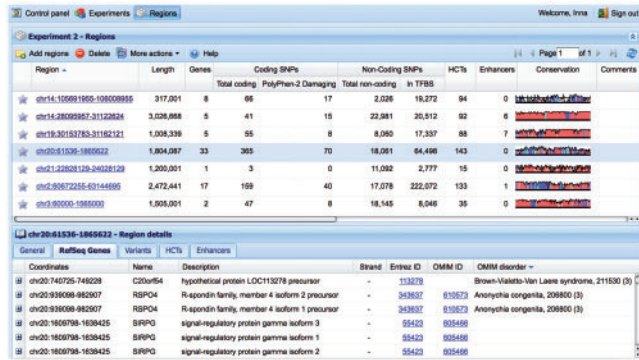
Control panel Experiments Regions

Welcome, Inna Sign out

Experiment 2 - Regions

Add regions Delete More actions Help

Page 1 of 1

| Region | Length | Genes | Coding SNPs Total coding | Coding SNPs PolyPhen-2 Damaging | Non-Coding SNPs Total non-coding | Non-Coding SNPs In TFBS | HCTs | Enhancers | Conservation | Comments |
|---|---|---|---|---|---|---|---|---|---|---|
| chr14:105691955-106008955 | 317,001 | 8 | 66 | 17 | 2,026 | 19,272 | 94 | 0 | | |
| chr14:28095957-31122824 | 3,026,868 | 5 | 41 | 15 | 22,981 | 20,512 | 92 | 6 | | |
| chr19:30153783-31162121 | 1,008,339 | 5 | 55 | 8 | 8,060 | 17,337 | 88 | 7 | | |
| chr20:61536-1865622 | 1,804,087 | 33 | 365 | 70 | 18,061 | 64,498 | 143 | 0 | | |
| chr21:22828129-24028129 | 1,200,001 | 1 | 3 | 0 | 11,092 | 2,777 | 15 | 0 | | |
| chr2:60672255-63144695 | 2,472,441 | 17 | 159 | 40 | 17,078 | 222,072 | 133 | 1 | | |
| chr3:60000-1665000 | 1,605,001 | 2 | 47 | 8 | 18,145 | 8,046 | 35 | 0 | | |

chr20:61536-1865622 - Region details

General RefSeq Genes Variants HCTs Enhancers

| Coordinates | Name | Description | Strand | Entrez ID | OMIM ID | OMIM disorder |
|---|---|---|---|---|---|---|
| chr20:740725-749228 | C20orf54 | hypothetical protein LOC113278 precursor | - | 113278 | | Brown-Vialetto-Van Laere syndrome, 211530 (3) |
| chr20:939098-982907 | RSPO4 | R-spondin family, member 4 isoform 2 precursor | - | 343637 | 610573 | Anonychia congenita, 206800 (3) |
| chr20:939098-982907 | RSPO4 | R-spondin family, member 4 isoform 1 precursor | - | 343637 | 610573 | Anonychia congenita, 206800 (3) |
| chr20:1609798-1638425 | SIRPG | signal-regulatory protein gamma isoform 3 | - | 55423 | 605466 | |
| chr20:1609798-1638425 | SIRPG | signal-regulatory protein gamma isoform 1 | - | 55423 | 605466 | |
| chr20:1609798-1638425 | SIRPG | signal-regulatory protein gamma isoform 2 | - | 55423 | 605466 | |